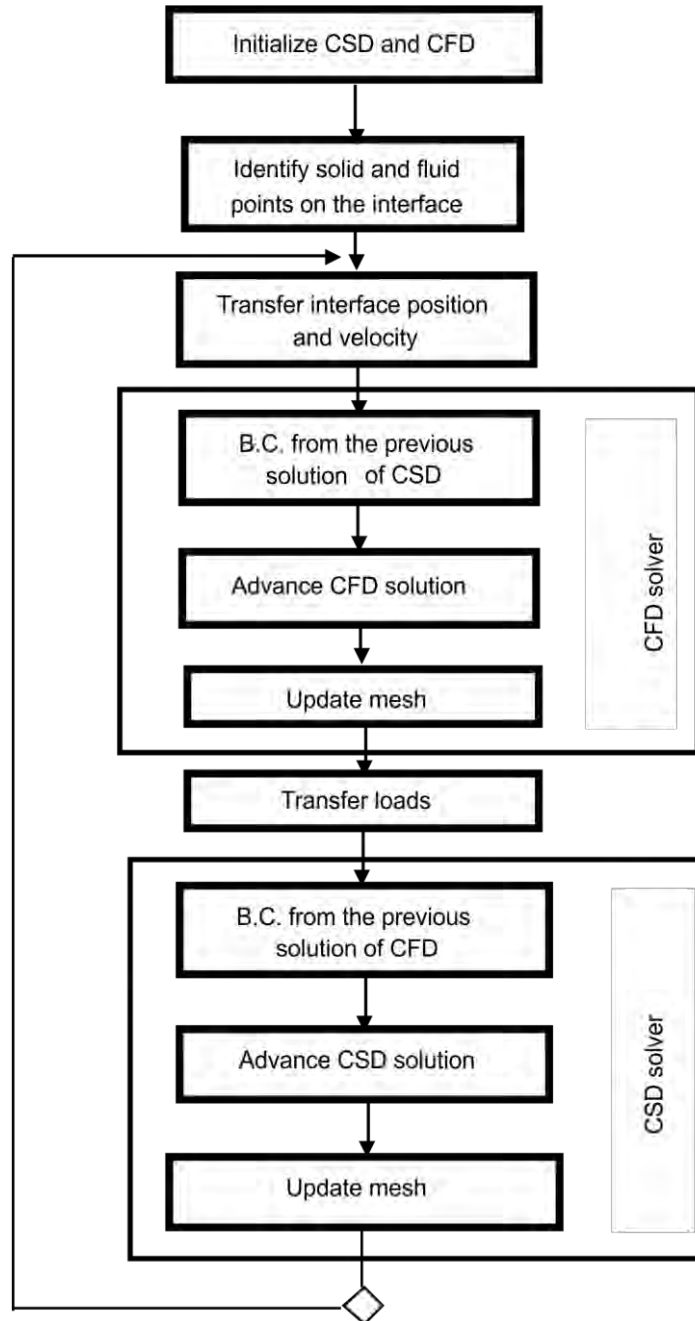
Initialize CSD and CFD

Identify solid and fluid points on the interface

Transfer interface position and velocity

B.C. from the previous solution of CSD

Advance CFD solution

Update mesh

CFD solver

Transfer loads

B.C. from the previous solution of CFD

Advance CSD solution

Update mesh

CSD solver